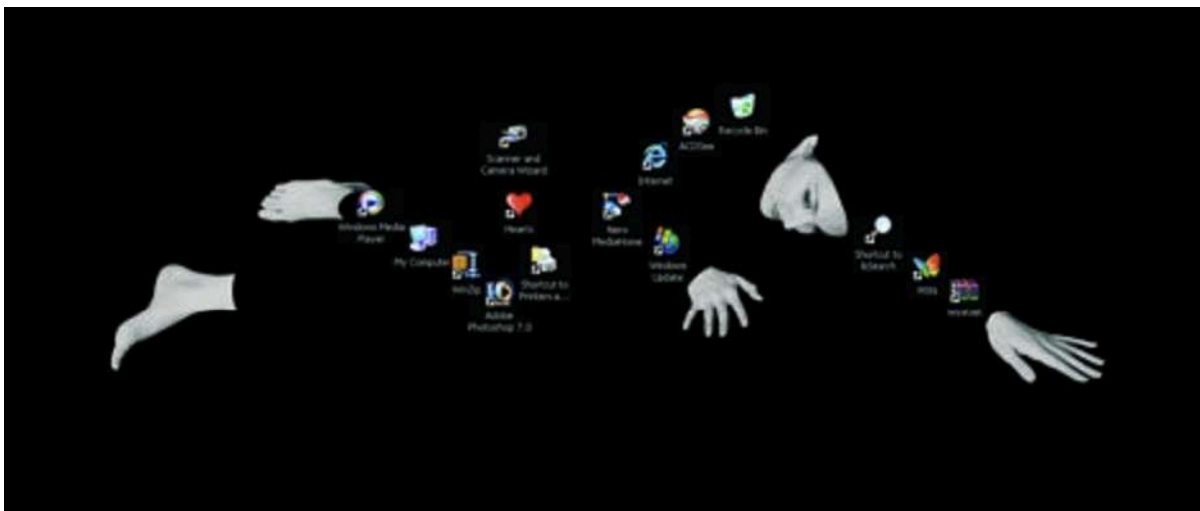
Recycle Bin

ACDSee

Scanner and Camera Wizard

Internet

Windows Media Player

Hearts

Nero Mediahome

My Computer

Shortcut to Printers a...

Windows Update

WinZip

Adobe Photoshop 7.0

Shortcut to &Search

MSN

WinRAR